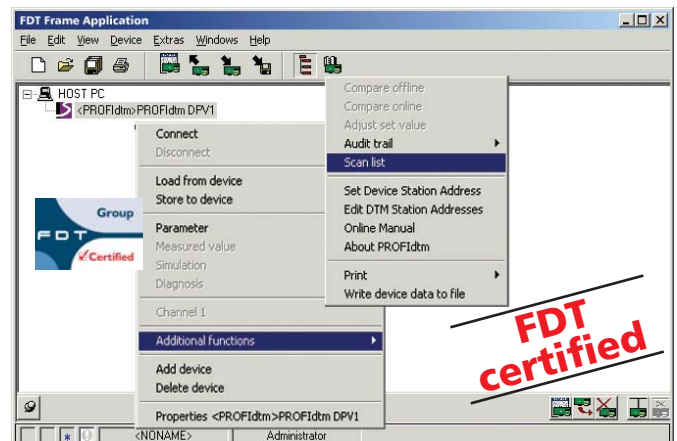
FDT Frame Application

File Edit View Device Extras Windows Help

HOST PC
<PROFIdtm>PROFIdtm DPV1

Connect
Disconnect
Load from device
Store to device
Parameter
Measured value
Simulation
Diagnosis
Channel 1
Additional functions
Add device
Delete device
Properties <PROFIdtm>PROFIdtm DPV1

Compare offline
Compare online
Adjust set value
Audit trail
Scan list
Set Device Station Address
Edit DTM Station Addresses
Online Manual
About PROFIdtm
Print
Write device data to file

Group
FDT
Certified

FDT certified

<NONAME>
Administrator